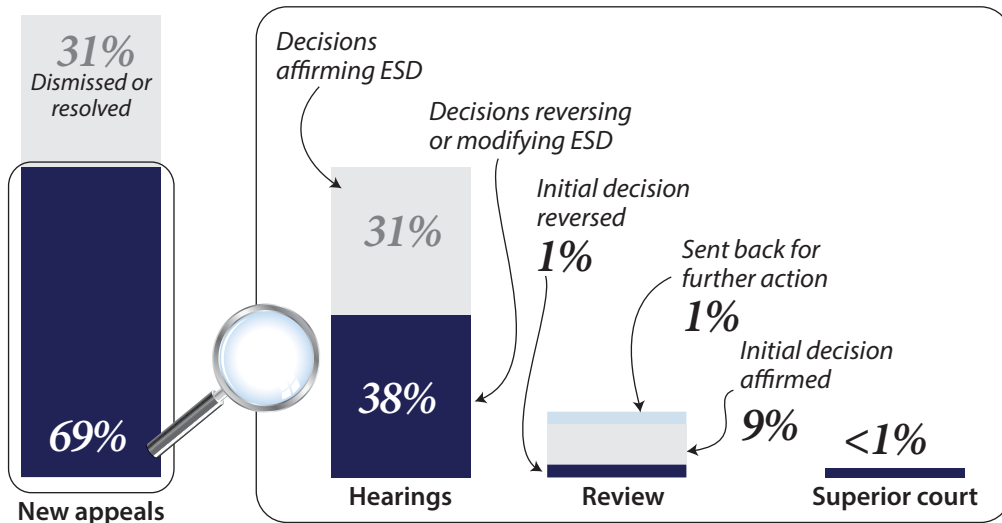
31%
Dismissed or resolved

69%

New appeals

Decisions affirming ESD

Decisions reversing or modifying ESD

31%

38%

Hearings

Initial decision reversed
1%

Sent back for further action
1%

Initial decision affirmed
9%

Review

<1%

Superior court